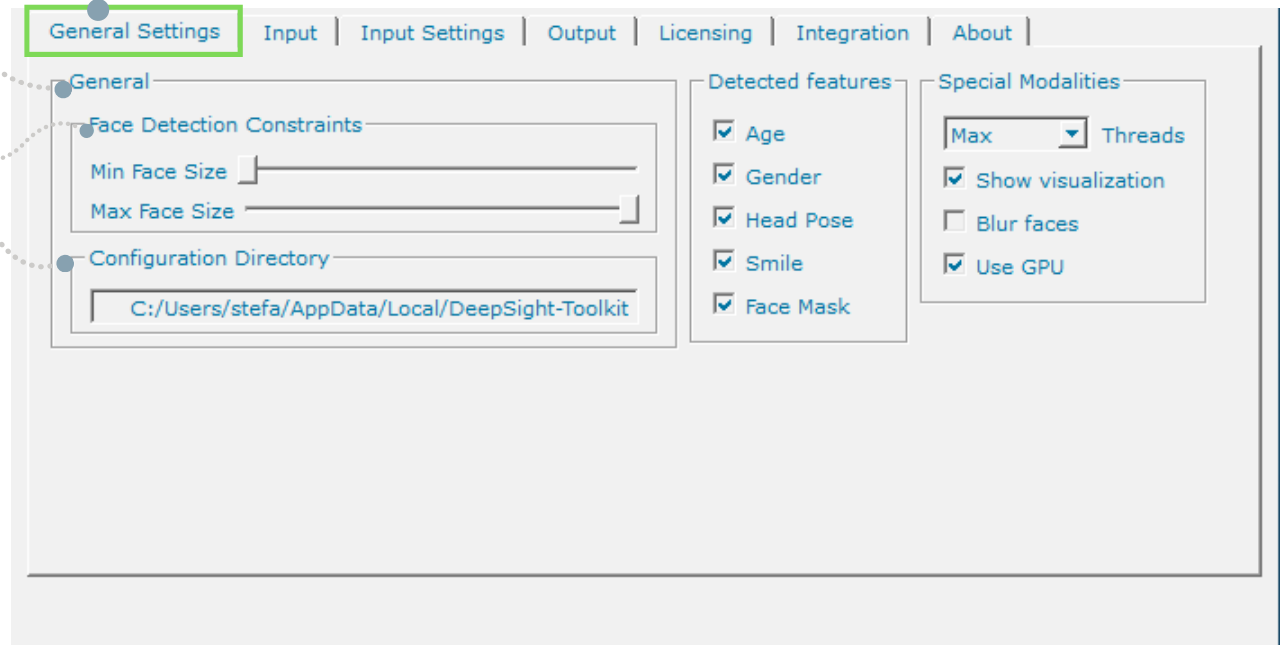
General Settings | Input | Input Settings | Output | Licensing | Integration | About

General

Face Detection Constraints

Min Face Size

Max Face Size

Configuration Directory

C:/Users/stefa/AppData/Local/DeepSight-Toolkit

Detected features

Age

Gender

Head Pose

Smile

Face Mask

Special Modalities

Max

Threads

Show visualization

Blur faces

Use GPU